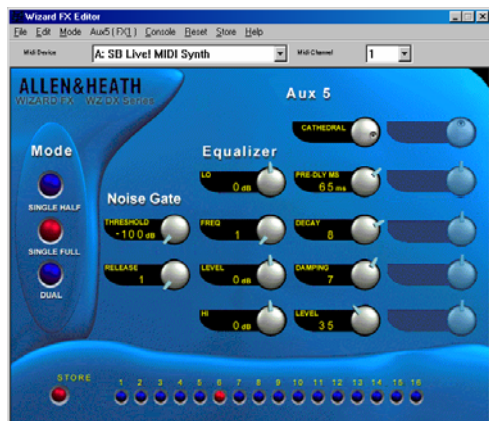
Wizard FX Editor

File Edit Mode Aux5 [FX1] Console Reset Store Help

Midi Device A: SB Live! MIDI Synth Midi Channel 1

ALLEN&HEATH
WIZARD FX WZ DX Series

Aux 5

Mode

SINGLE HALF

SINGLE FULL

DUAL

Equalizer

Noise Gate

THRESHOLD -100 dB

RELEASE 1

LO 0 dB

FREQ 1

LEVEL 0 dB

HI 0 dB

CATHEDRAL

PRE-DLY MS 65 ms

DECAY 8

DAMPING 7

LEVEL 35

STORE

1 2 3 4 5 6 7 8 9 10 11 12 13 14 15 16